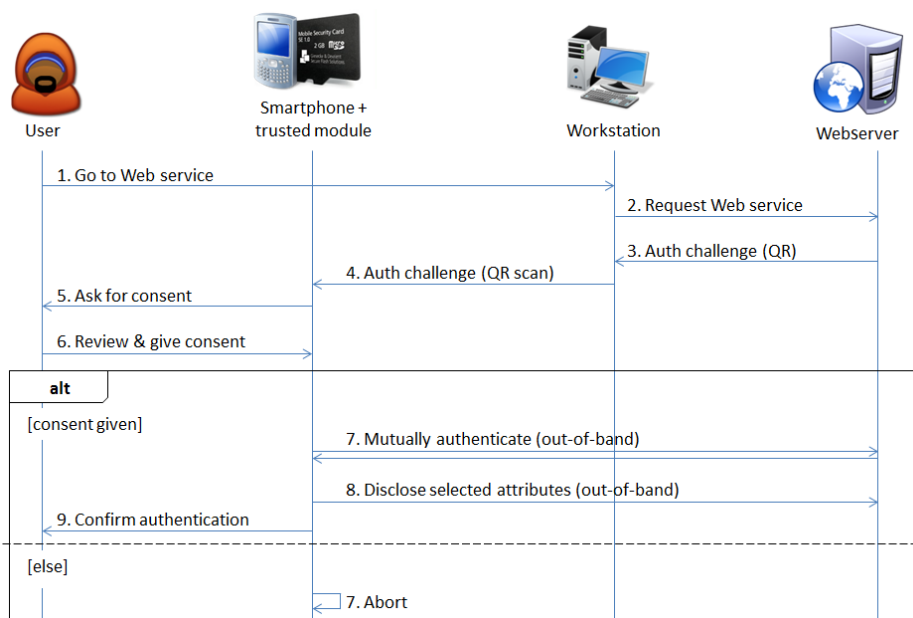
User

Mobile Security Card SE 1.0 2 GB

Smartphone + trusted module

Workstation

Webserver

1. Go to Web service

2. Request Web service

3. Auth challenge (QR)

4. Auth challenge (QR scan)

5. Ask for consent

6. Review & give consent

alt

[consent given]

7. Mutually authenticate (out-of-band)

8. Disclose selected attributes (out-of-band)

9. Confirm authentication

[else]

7. Abort